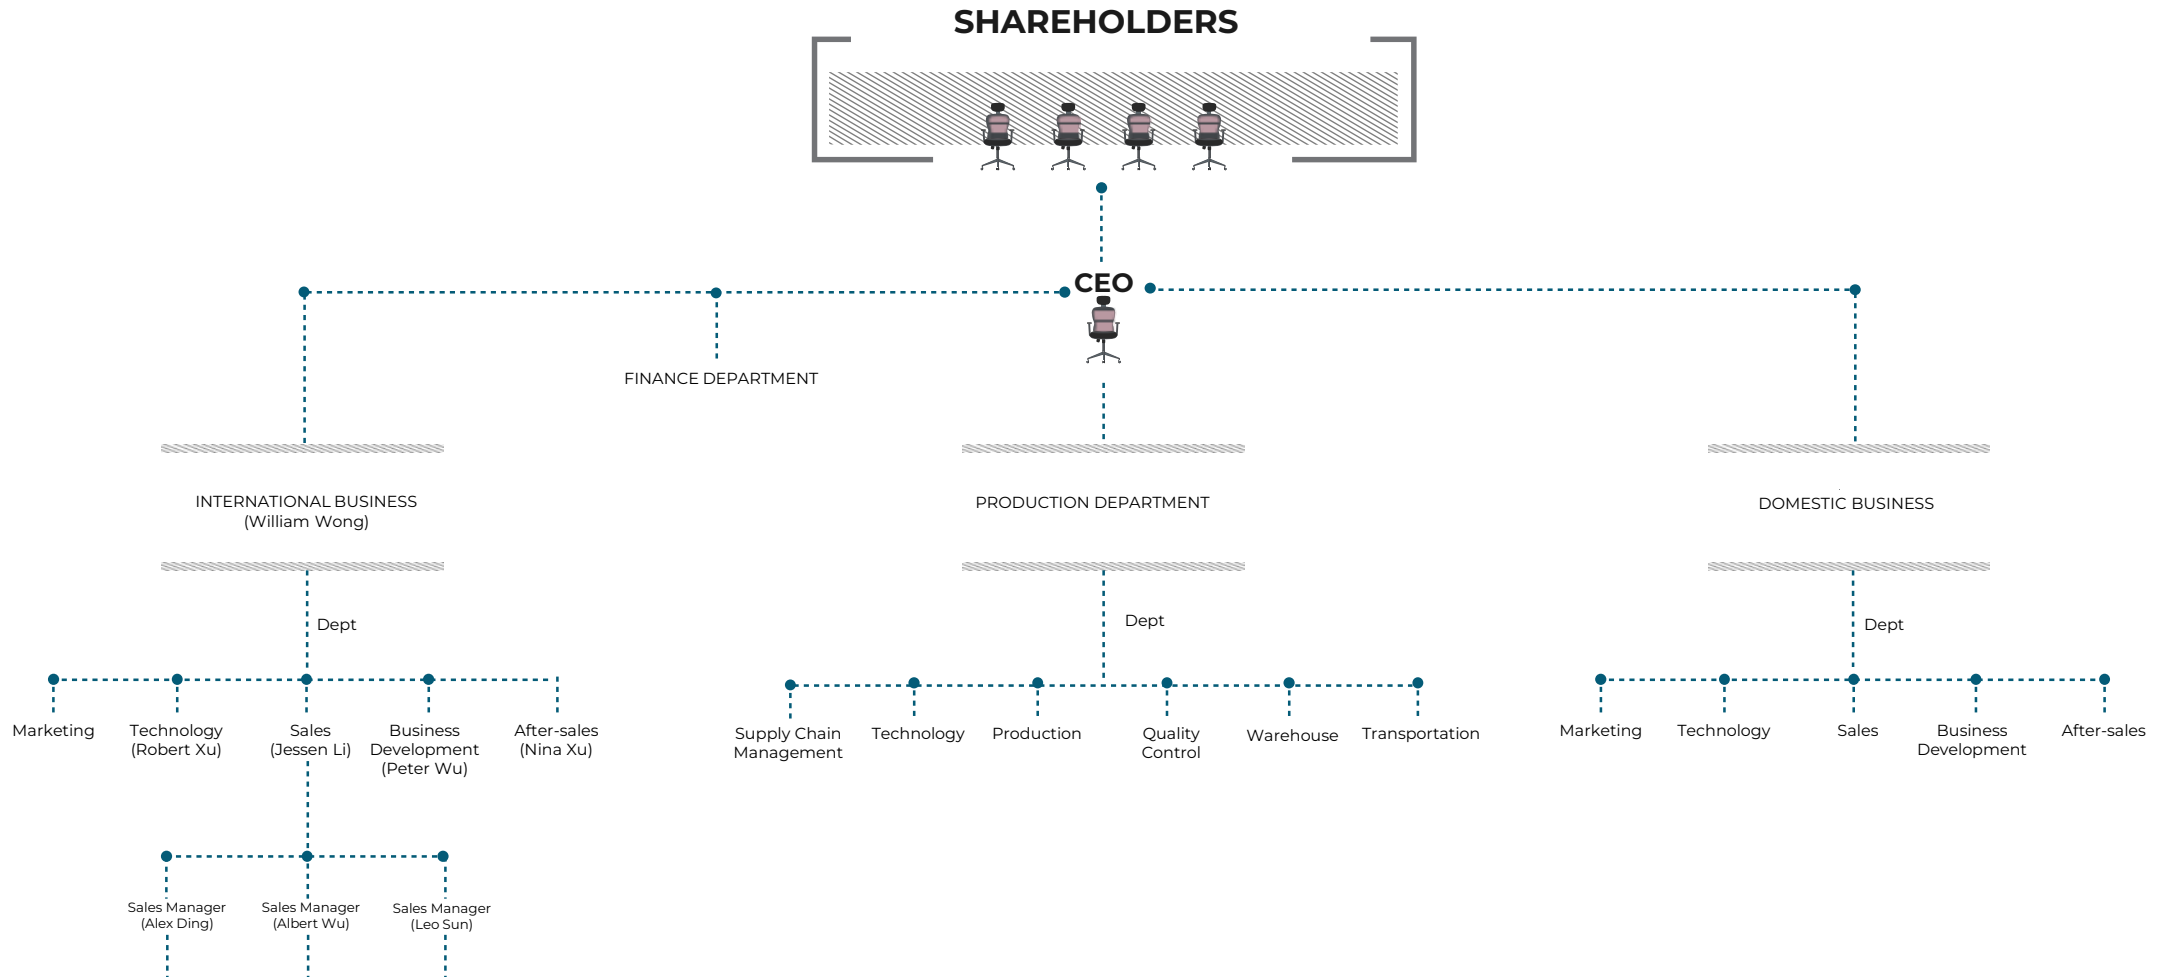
SHAREHOLDERS

CEO

FINANCE DEPARTMENT

INTERNATIONAL BUSINESS
(William Wong)

PRODUCTION DEPARTMENT

DOMESTIC BUSINESS

Dept

Marketing

Technology
(Robert Xu)

Sales
(Jessen Li)

Business
Development
(Peter Wu)

After-sales
(Nina Xu)

Sales Manager
(Alex Ding)

Sales Manager
(Albert Wu)

Sales Manager
(Leo Sun)

Dept

Supply Chain
Management

Technology

Production

Quality
Control

Warehouse

Transportation

Dept

Marketing

Technology

Sales

Business
Development

After-sales